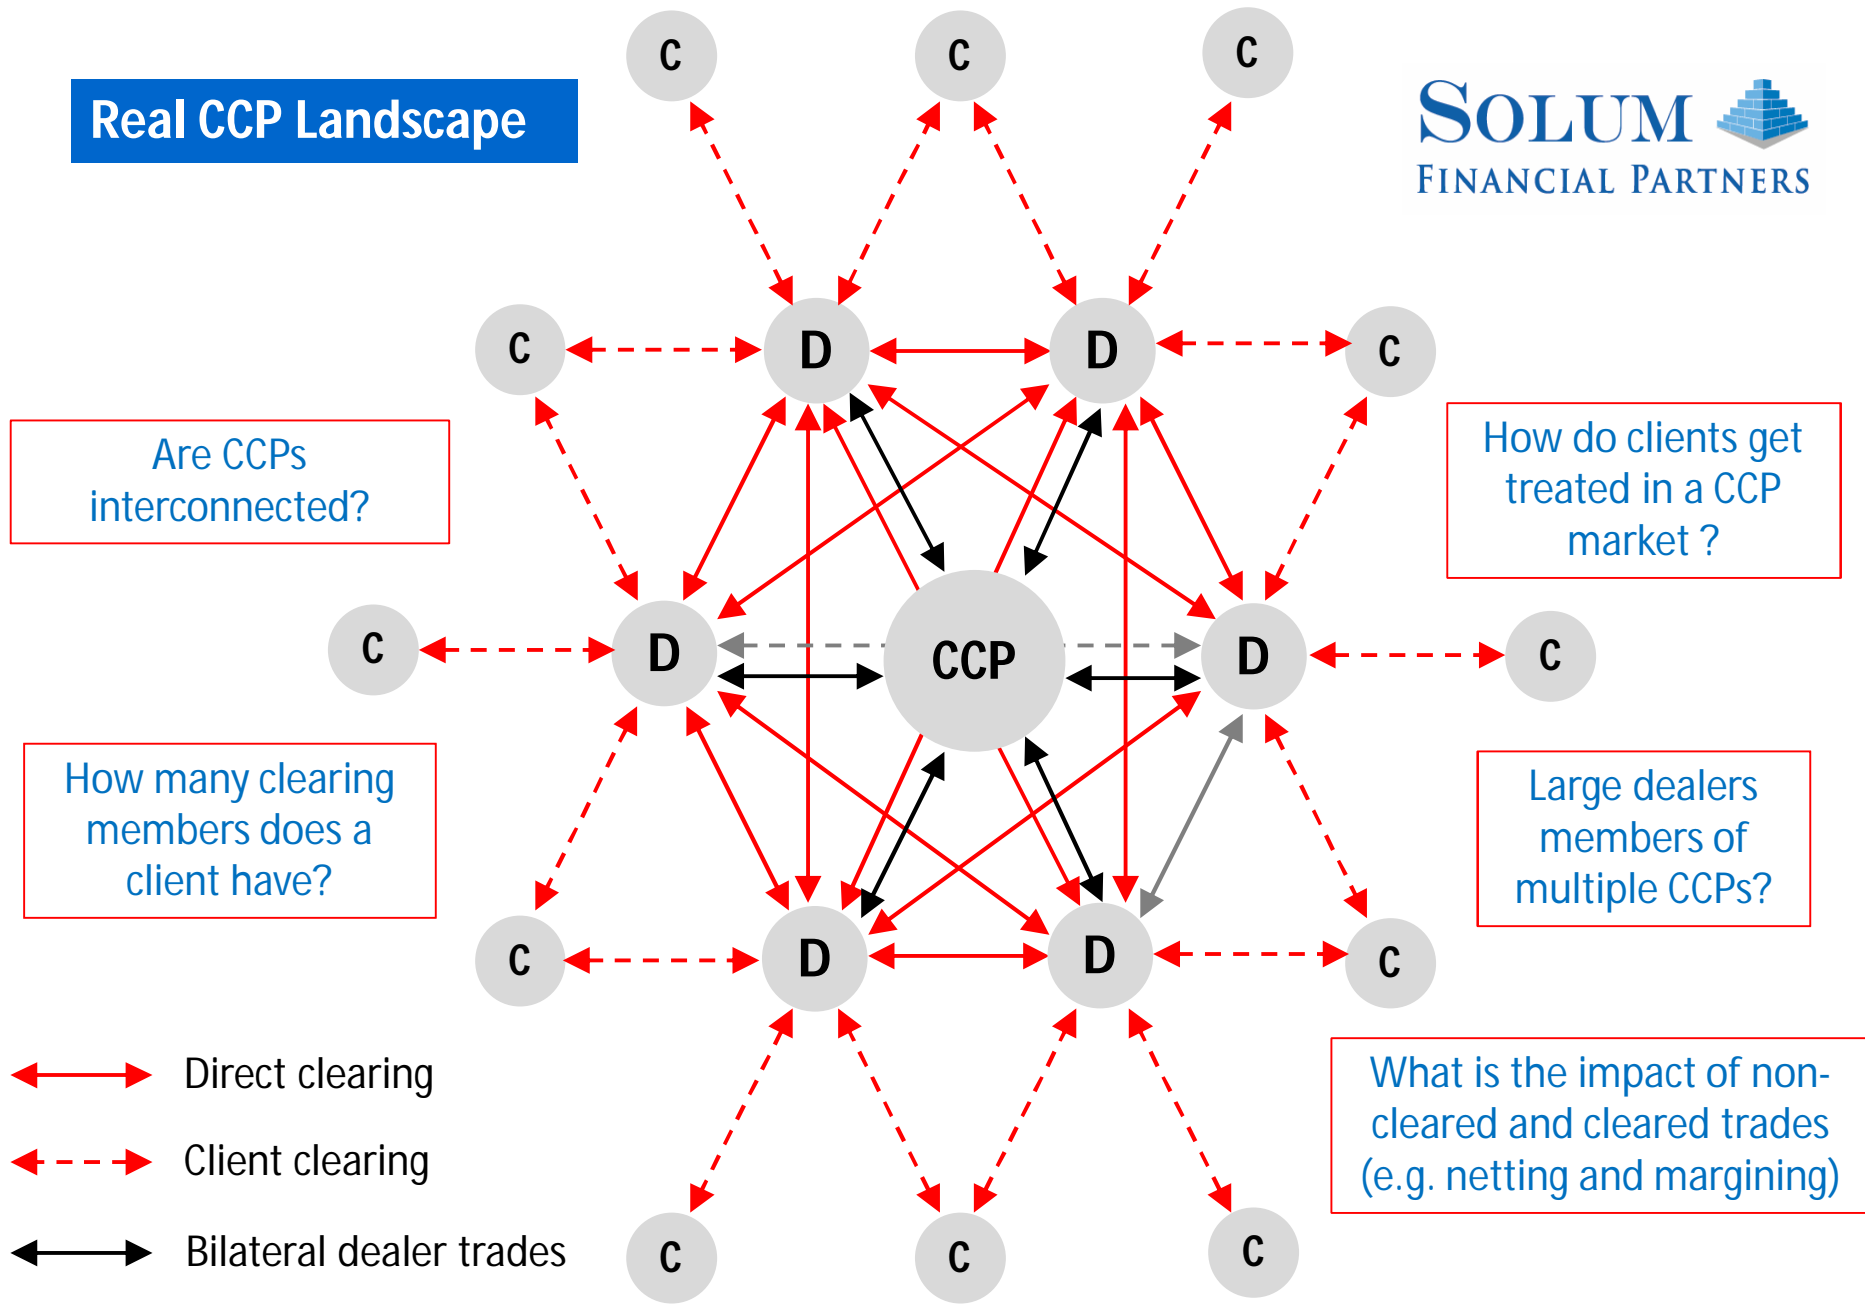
Real CCP Landscape

SOLUM
FINANCIAL PARTNERS

C C C

C D D C

Are CCPs interconnected?

How do clients get treated in a CCP market ?

C D CCP D C

How many clearing members does a client have?

Large dealers members of multiple CCPs?

C D D C

Direct clearing

Client clearing

Bilateral dealer trades

What is the impact of non-cleared and cleared trades (e.g. netting and margining)

C C C